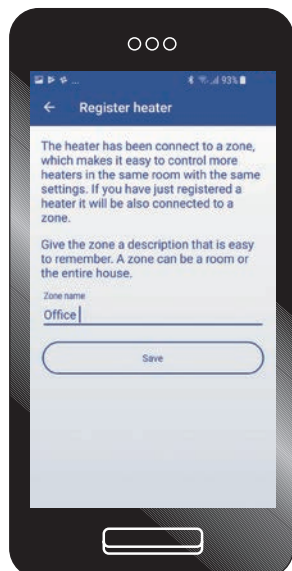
93%

Register heater

The heater has been connect to a zone, which makes it easy to control more heaters in the same room with the same settings. If you have just registered a heater it will be also connected to a zone.

Give the zone a description that is easy to remember. A zone can be a room or the entire house.

Zone name

Office

Save